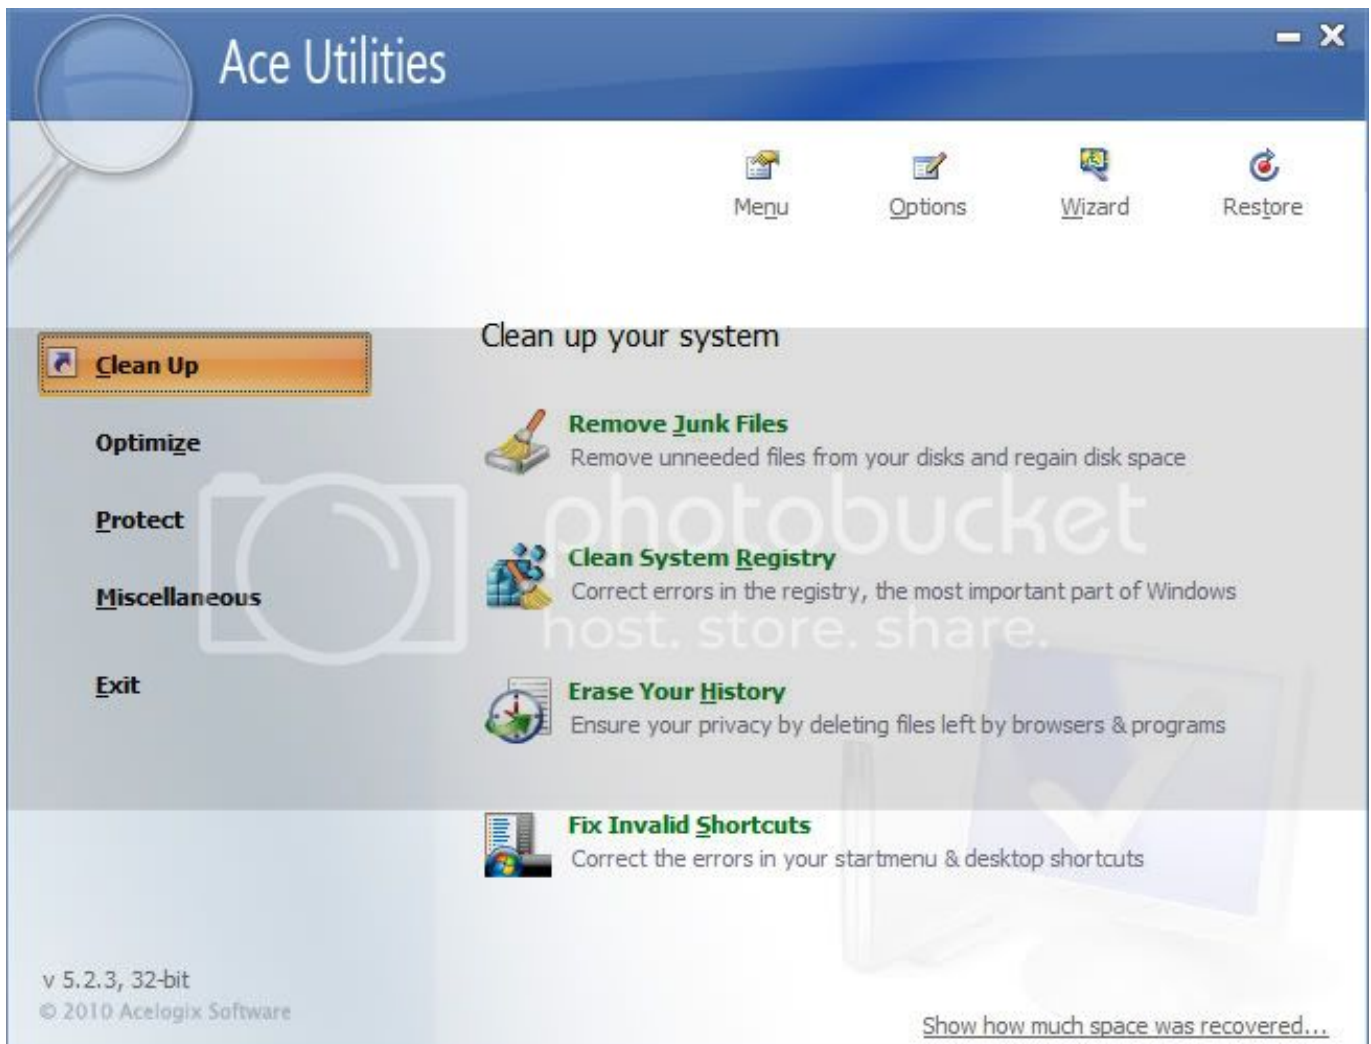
Ace Utilities

Menu
Options
Wizard
Restore

Clean Up
Optimize
Protect
Miscellaneous
Exit

Clean up your system

Remove Junk Files
Remove unneeded files from your disks and regain disk space

photobucket
host. store. share.

Clean System Registry
Correct errors in the registry, the most important part of Windows

Erase Your History
Ensure your privacy by deleting files left by browsers & programs

Fix Invalid Shortcuts
Correct the errors in your startmenu & desktop shortcuts

v 5.2.3, 32-bit
© 2010 Acelogix Software

Show how much space was recovered...